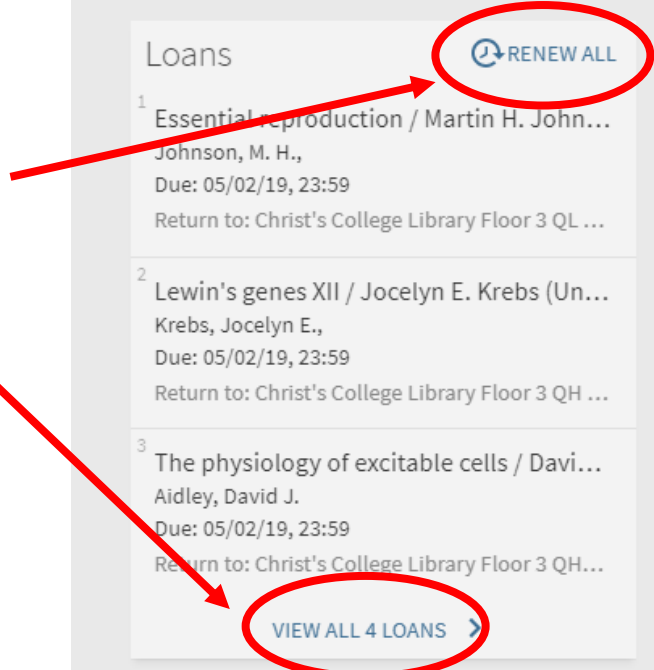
Loans

RENEW ALL

1

Essential reproduction / Martin H. John…

Johnson, M. H.,

Due: 05/02/19, 23:59

Return to: Christ's College Library Floor 3 QL …

2

Lewin's genes XII / Jocelyn E. Krebs (Un…

Krebs, Jocelyn E.,

Due: 05/02/19, 23:59

Return to: Christ's College Library Floor 3 QH …

3

The physiology of excitable cells / Davi…

Aidley, David J.

Due: 05/02/19, 23:59

Return to: Christ's College Library Floor 3 QH…

VIEW ALL 4 LOANS